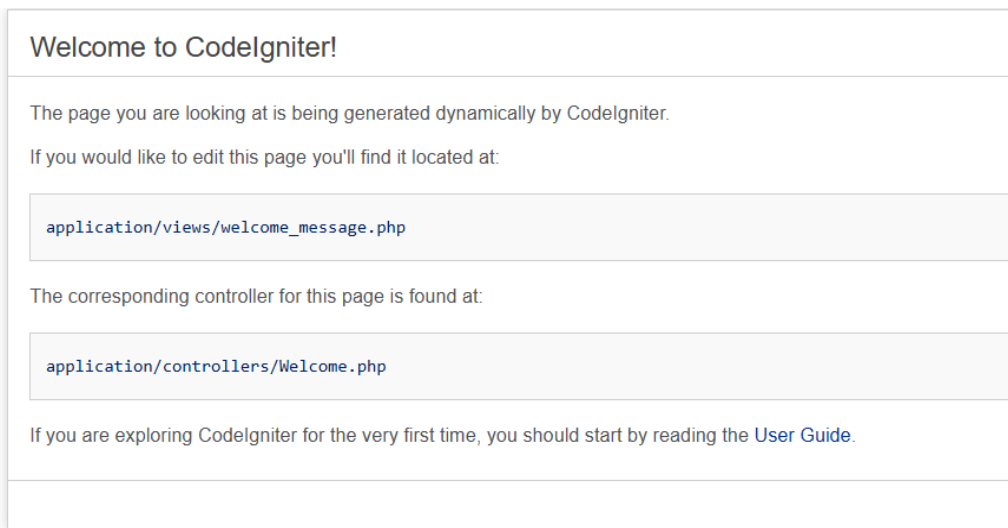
Welcome to CodeIgniter!

The page you are looking at is being generated dynamically by CodeIgniter.

If you would like to edit this page you'll find it located at:

application/views/welcome_message.php

The corresponding controller for this page is found at:

application/controllers/Welcome.php

If you are exploring CodeIgniter for the very first time, you should start by reading the User Guide.